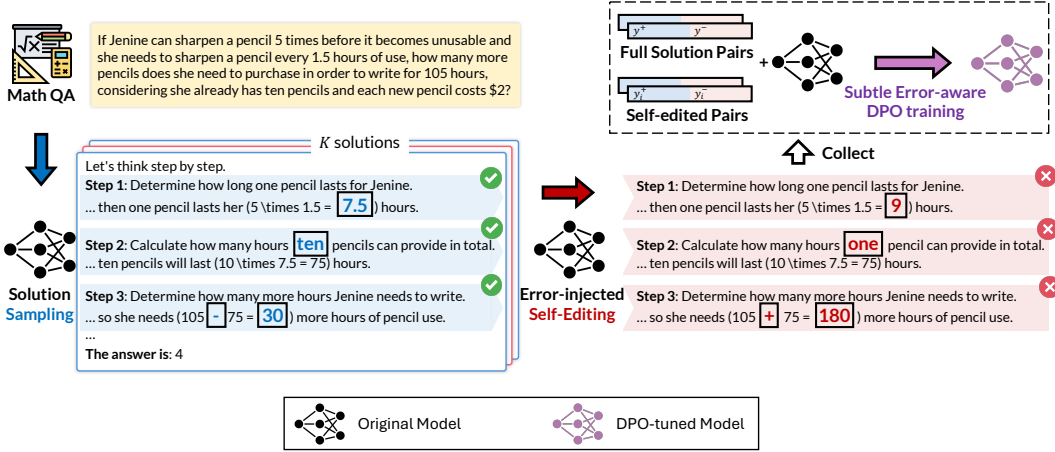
Math QA

If Jenine can sharpen a pencil 5 times before it becomes unusable and she needs to sharpen a pencil every 1.5 hours of use, how many more pencils does she need to purchase in order to write for 105 hours, considering she already has ten pencils and each new pencil costs $2?

$K$ solutions

Let's think step by step.
**Step 1**: Determine how long one pencil lasts for Jenine.
… then one pencil lasts her (5 \times 1.5 = 7.5) hours.

**Step 2**: Calculate how many hours ten pencils can provide in total.
… ten pencils will last (10 \times 7.5 = 75) hours.

**Step 3**: Determine how many more hours Jenine needs to write.
… so she needs (105 - 75 = 30) more hours of pencil use.
…
**The answer is**: 4

Solution Sampling

Error-injected Self-Editing

**Step 1**: Determine how long one pencil lasts for Jenine.
… then one pencil lasts her (5 \times 1.5 = 9) hours.

**Step 2**: Calculate how many hours one pencil can provide in total.
… ten pencils will last (10 \times 7.5 = 75) hours.

**Step 3**: Determine how many more hours Jenine needs to write.
… so she needs (105 + 75 = 180) more hours of pencil use.

Collect

$y^+$ $y^-$
Full Solution Pairs

$y_i^+$ $y_i^-$
Self-edited Pairs

+

Subtle Error-aware DPO training

Original Model

DPO-tuned Model